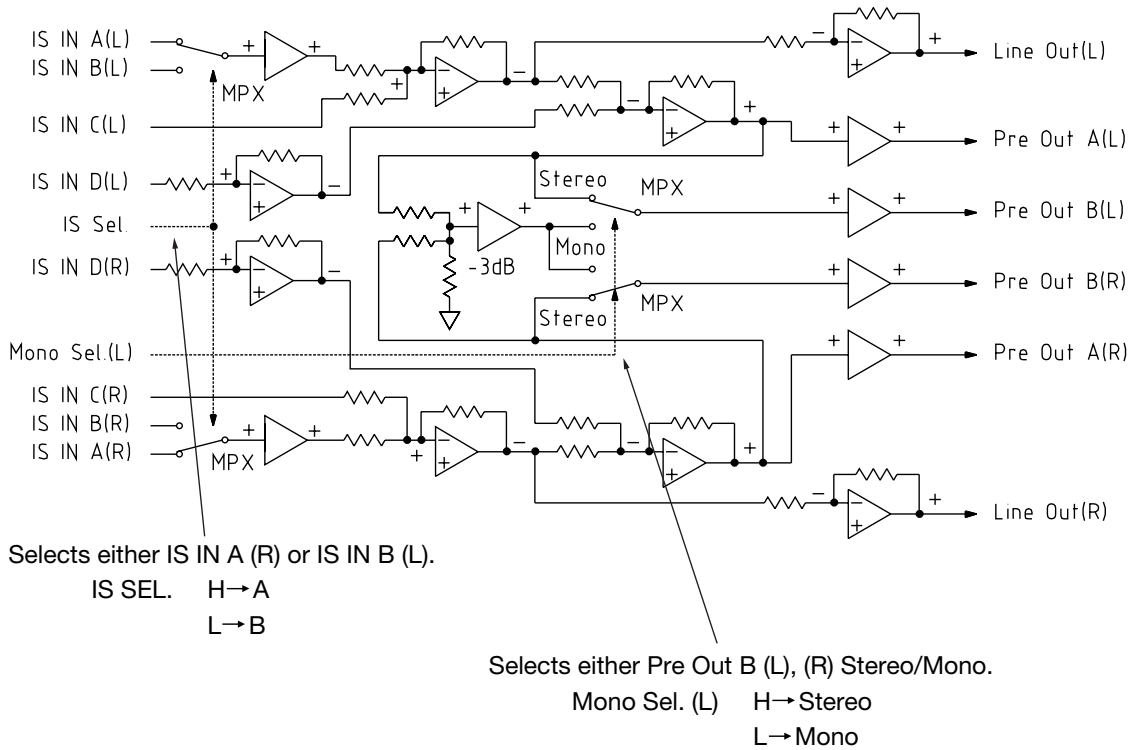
IS IN A(L)
IS IN B(L)
MPX
IS IN C(L)
IS IN D(L)
IS Sel.
IS IN D(R)
Mono Sel.(L)
IS IN C(R)
IS IN B(R)
IS IN A(R)
MPX
Stereo
MPX
Mono
-3dB
Stereo
MPX
Line Out(L)
Pre Out A(L)
Pre Out B(L)
Pre Out B(R)
Pre Out A(R)
Line Out(R)

Selects either IS IN A (R) or IS IN B (L).
IS SEL. H→A
L→B

Selects either Pre Out B (L), (R) Stereo/Mono.
Mono Sel. (L) H→Stereo
L→Mono